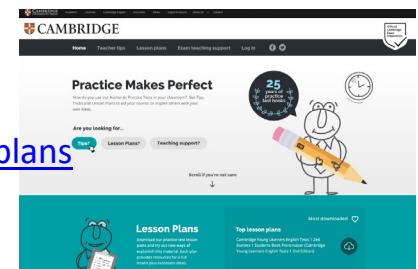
CAMBRIDGE

CAMBRIDGE

Home Teacher tips Lesson plans Exam teaching support Log in

Practice Makes Perfect

25 years of practice test books

Are you looking for...

Tips? Lesson Plans? Teaching support?

Scroll if you're not sure

plans

Lesson Plans

Most downloaded

Top lesson plans

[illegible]